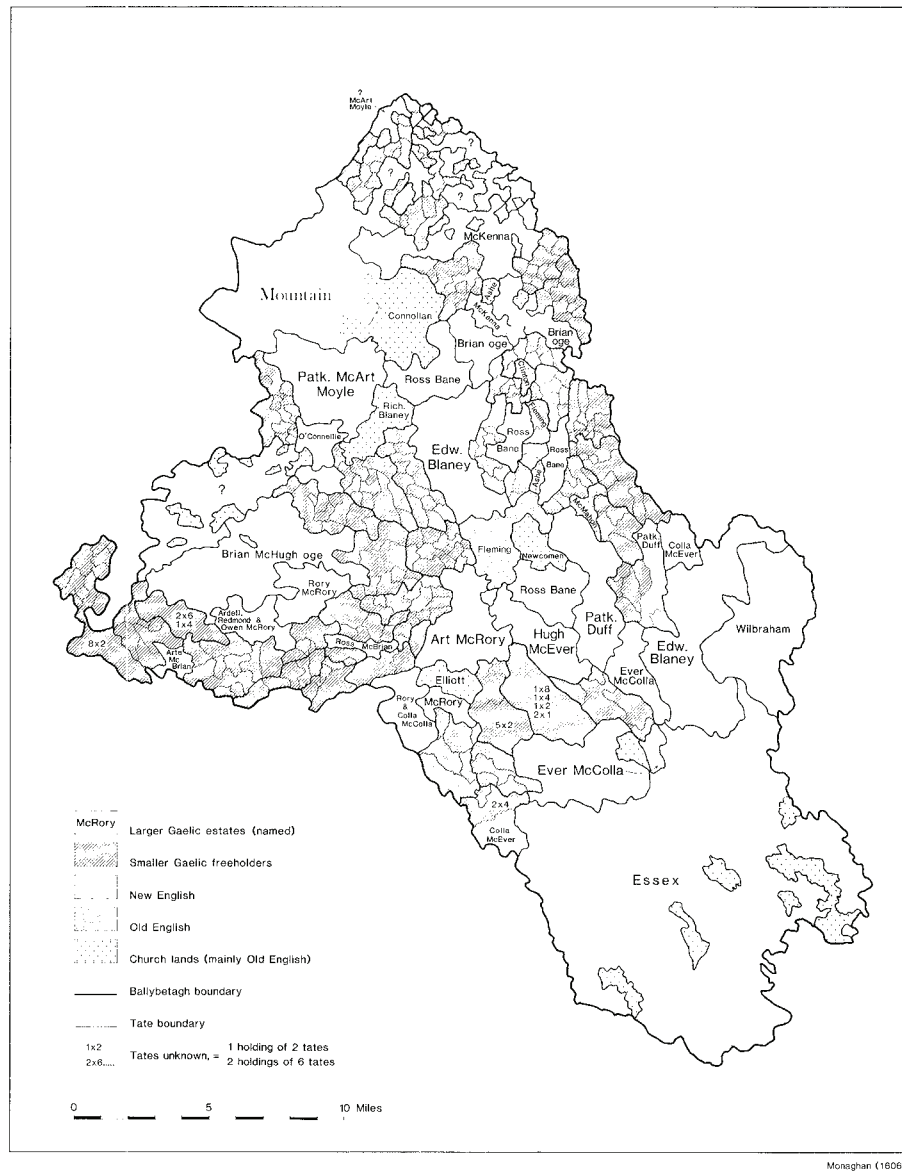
? McArt Moyle

?

?

?

?

McKenna

Mountain

Connollan

McKenna

Brian oge

Brian oge

Patk. McArt Moyle

Ross Bane

Rich. Blaney

O'Connellie

Edw. Blaney

Ross Bane

Ross Bane

?

Brian McHugh oge

Fleming

Newcomen

Patk. Duff

Colla McEver

Rory McRory

Ross Bane

Patk. Duff

Wilbraham

2x6 1x4

Ardell, Redmond & Owen McRory

8x2

Arte Mc Brian

Ross

McBrian

Art McRory

Hugh McEver

Edw. Blaney

Ever McColla

Elliott

Rory & Colla McColla

McRory

1x8 1x4 1x2 2x1

5x2

Ever McColla

2x4

Colla McEver

Essex

McRory Larger Gaelic estates (named)

Smaller Gaelic freeholders

New English

Old English

Church lands (mainly Old English)

Ballybetagh boundary

Tate boundary

1x2 2x6..... Tates unknown, = 1 holding of 2 tates 2 holdings of 6 tates

0 5 10 Miles

Monaghan (1606